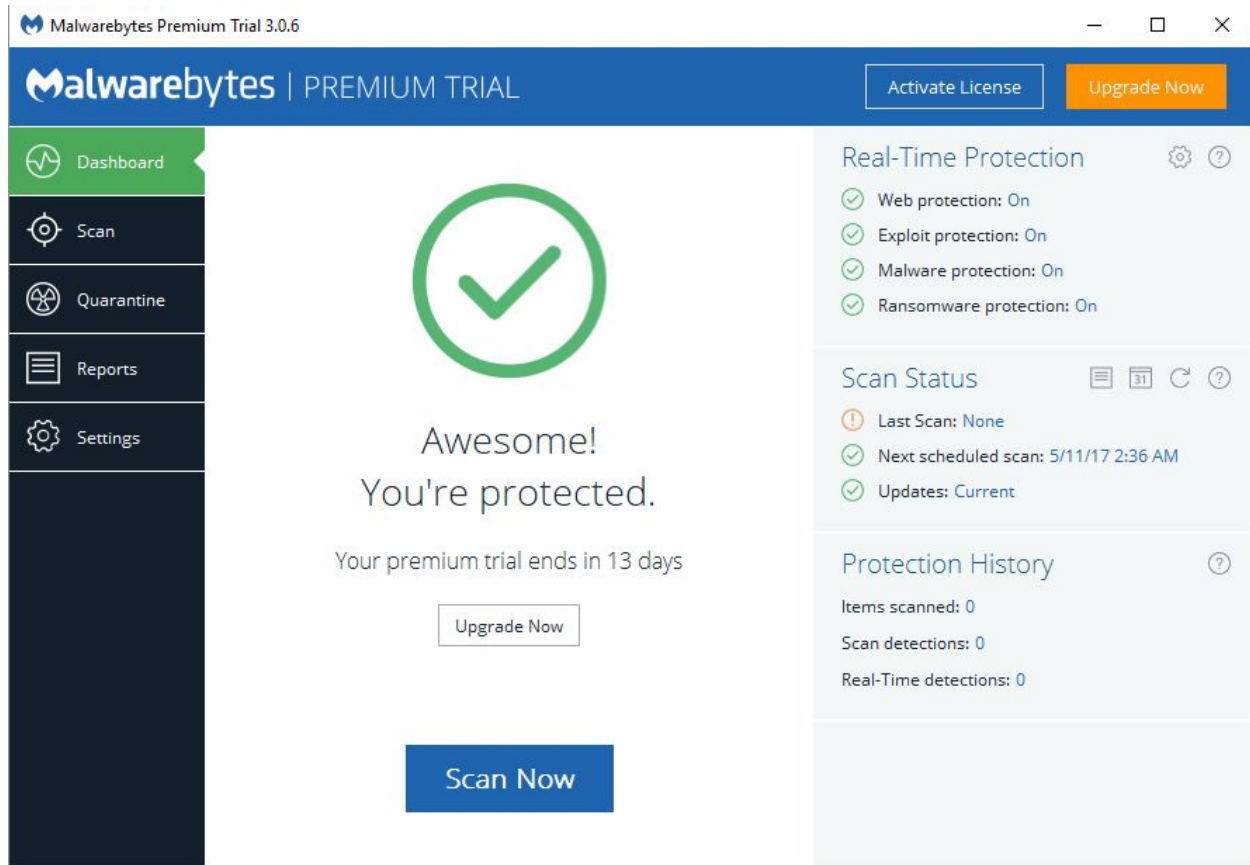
Malwarebytes Premium Trial 3.0.6

Malwarebytes | PREMIUM TRIAL

Activate License

Upgrade Now

Dashboard

Scan

Quarantine

Reports

Settings

Awesome!
You're protected.

Your premium trial ends in 13 days

Upgrade Now

Scan Now

Real-Time Protection

Web protection: On

Exploit protection: On

Malware protection: On

Ransomware protection: On

Scan Status

31

Last Scan: None

Next scheduled scan: 5/11/17 2:36 AM

Updates: Current

Protection History

Items scanned: 0

Scan detections: 0

Real-Time detections: 0